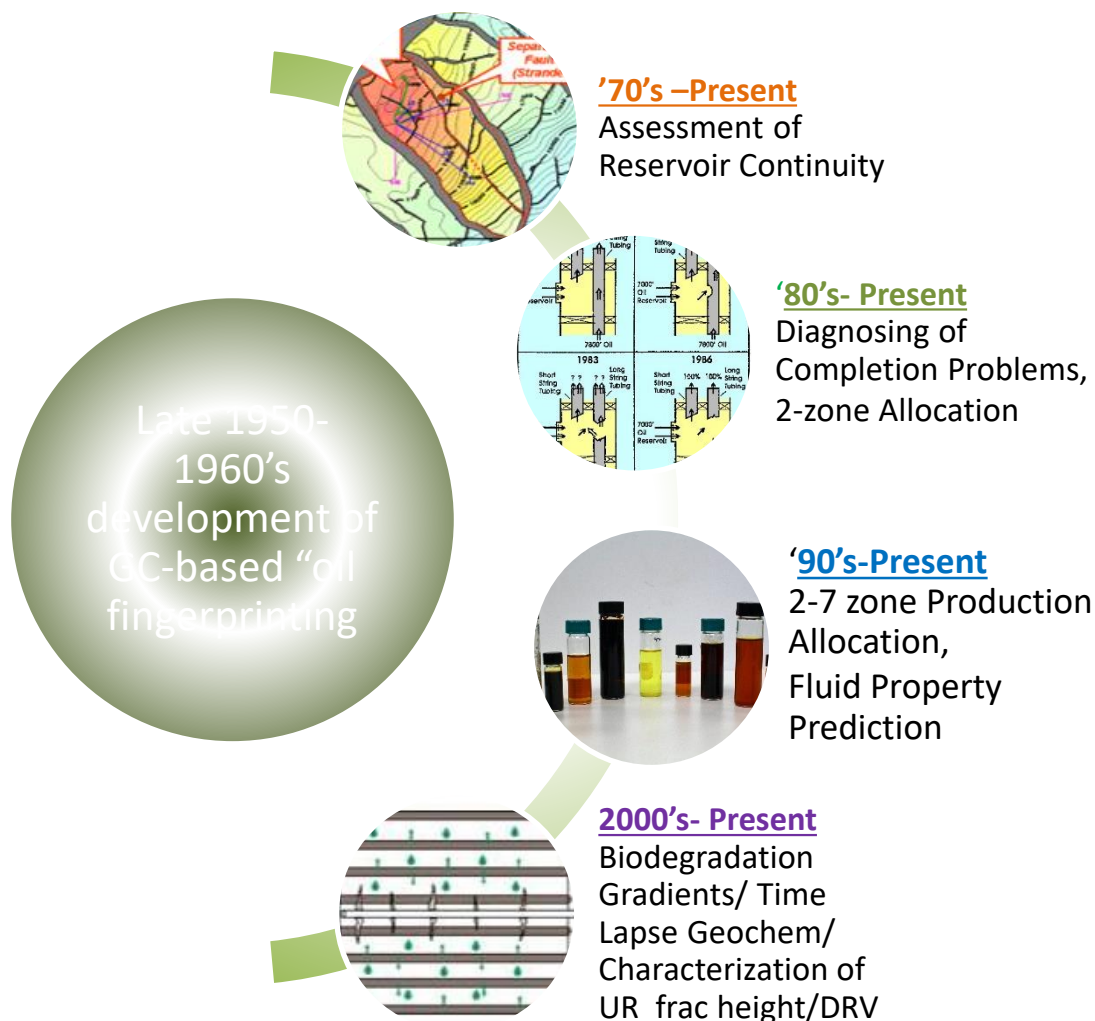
Late 1950-1960's development of GC-based "oil fingerprinting

Separ Fault (Strand

'70's –Present
Assessment of Reservoir Continuity

String Tubing
7000' Oil Reservoir
7800' Oil
1983
1986
Short String Tubing
Long String Tubing
100% 100%

'80's- Present
Diagnosing of Completion Problems, 2-zone Allocation

'90's-Present
2-7 zone Production Allocation,
Fluid Property Prediction

2000's- Present
Biodegradation Gradients/ Time Lapse Geochem/ Characterization of UR frac height/DRV